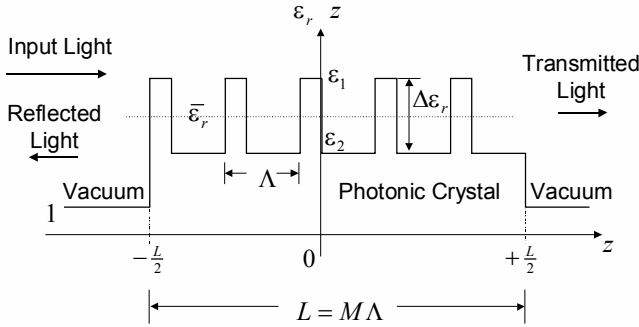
$\varepsilon_r$ $z$

Input Light

Transmitted Light

Reflected Light

$\bar{\varepsilon}_r$

$\varepsilon_1$

$\Delta\varepsilon_r$

$\varepsilon_2$

$\Lambda$

Vacuum

Photonic Crystal

Vacuum

1

$-\frac{L}{2}$

0

$+\frac{L}{2}$

$z$

$L = M\Lambda$